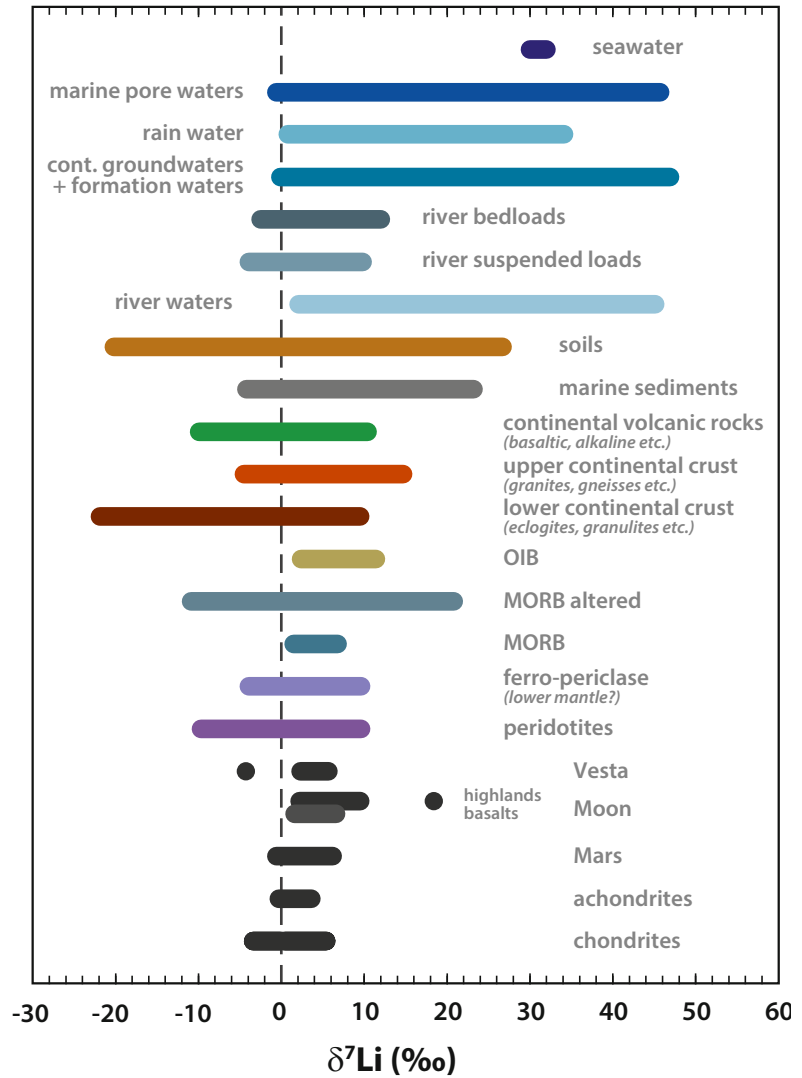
seawater

marine pore waters

rain water

cont. groundwaters + formation waters

river bedloads

river suspended loads

river waters

soils

marine sediments

continental volcanic rocks
(basaltic, alkaline etc.)

upper continental crust
(granites, gneisses etc.)

lower continental crust
(eclogites, granulites etc.)

OIB

MORB altered

MORB

ferro-periclase
(lower mantle?)

peridotites

Vesta

highlands basalts

Moon

Mars

achondrites

chondrites

-30 -20 -10 0 10 20 30 40 50 60

$\delta^7$Li (‰)